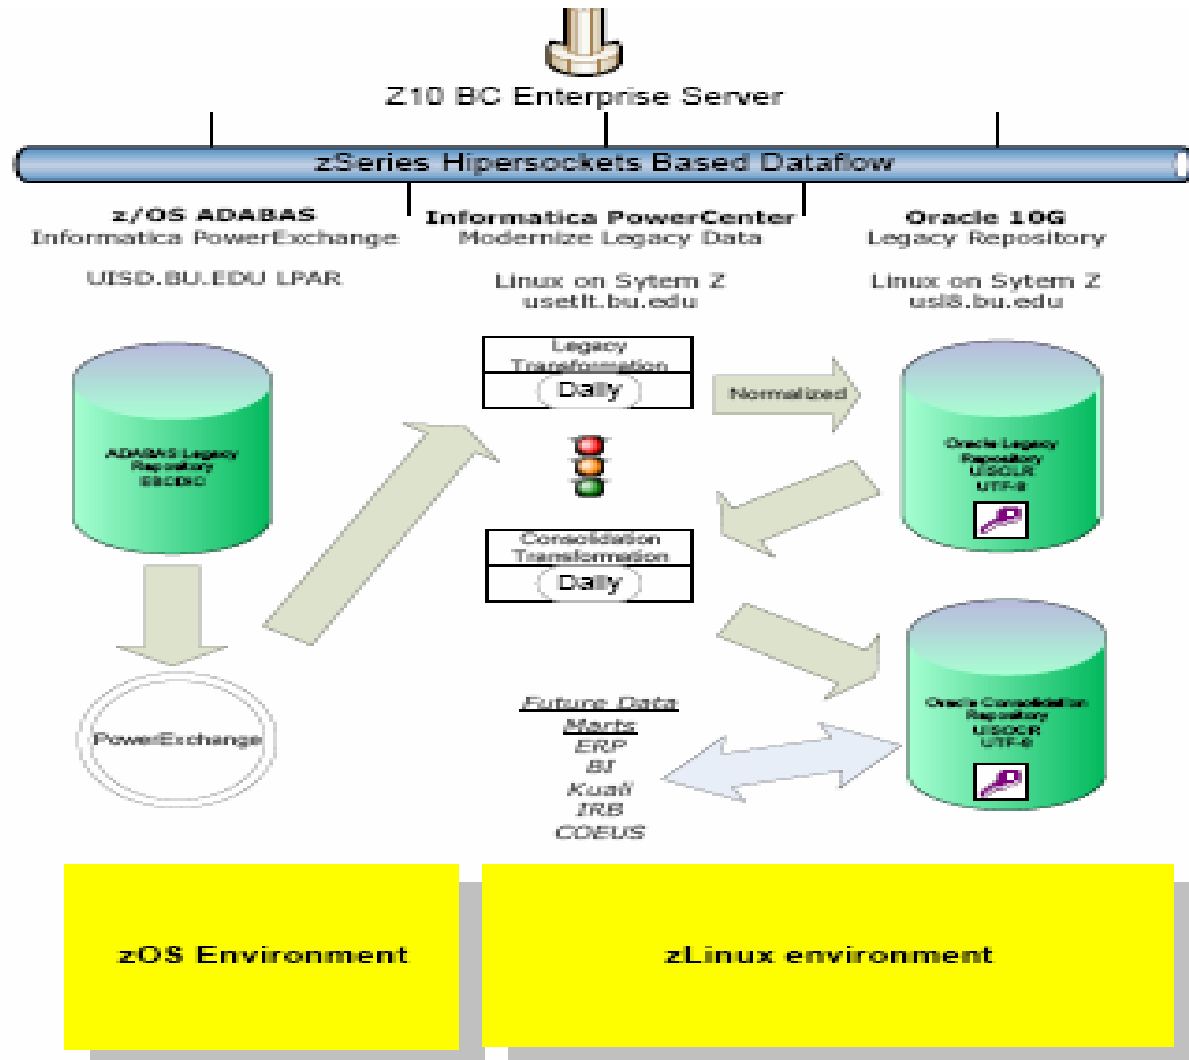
Z10 BC Enterprise Server

zSeries Hipersockets Based Dataflow

z/OS ADABAS
Informatica PowerExchange

UISD.BU.EDU LPAR

Informatica PowerCenter
Modernize Legacy Data

Linux on Sytem Z
usetit.bu.edu

Oracle 10G
Legacy Repository

Linux on Sytem Z
usil8.bu.edu

ADABAS Legacy Repository EBCDIC

Legacy Transformation

Daily

Normalized

Oracle Legacy Repository UISCLR UTF-8

Consolidation Transformation

Daily

PowerExchange

Future Data Marts
ERP
BI
Kuali
IRB
COEUS

Oracle Consolidation Repository UISOCR UTF-8

zOS Environment

zLinux environment